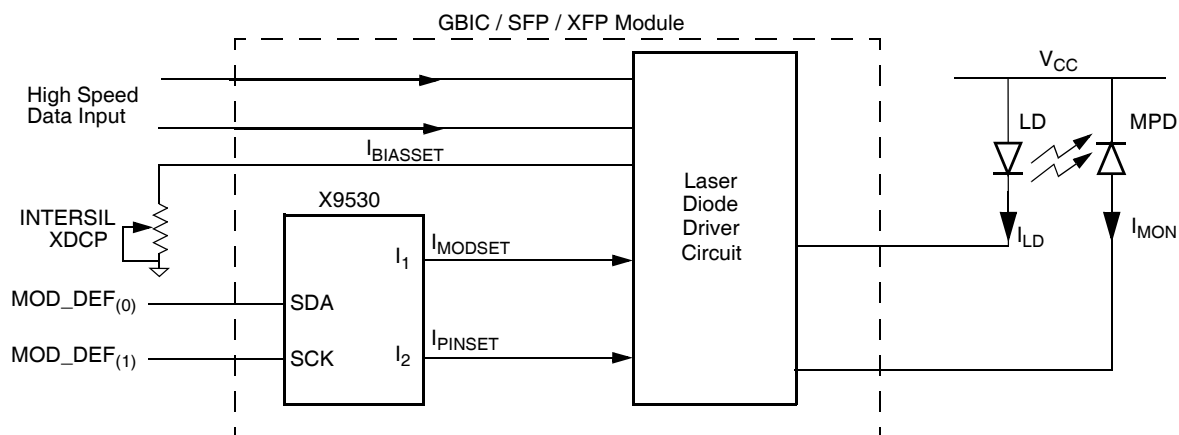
GBIC / SFP / XFP Module

$V_{CC}$

High Speed Data Input

LD

MPD

$I_{BIASSET}$

Laser Diode Driver Circuit

X9530

INTERSIL XDCP

$I_1$

$I_{MODSET}$

$I_{LD}$

$I_{MON}$

$MOD\_DEF_{(0)}$

SDA

$MOD\_DEF_{(1)}$

SCK

$I_2$

$I_{PINSET}$